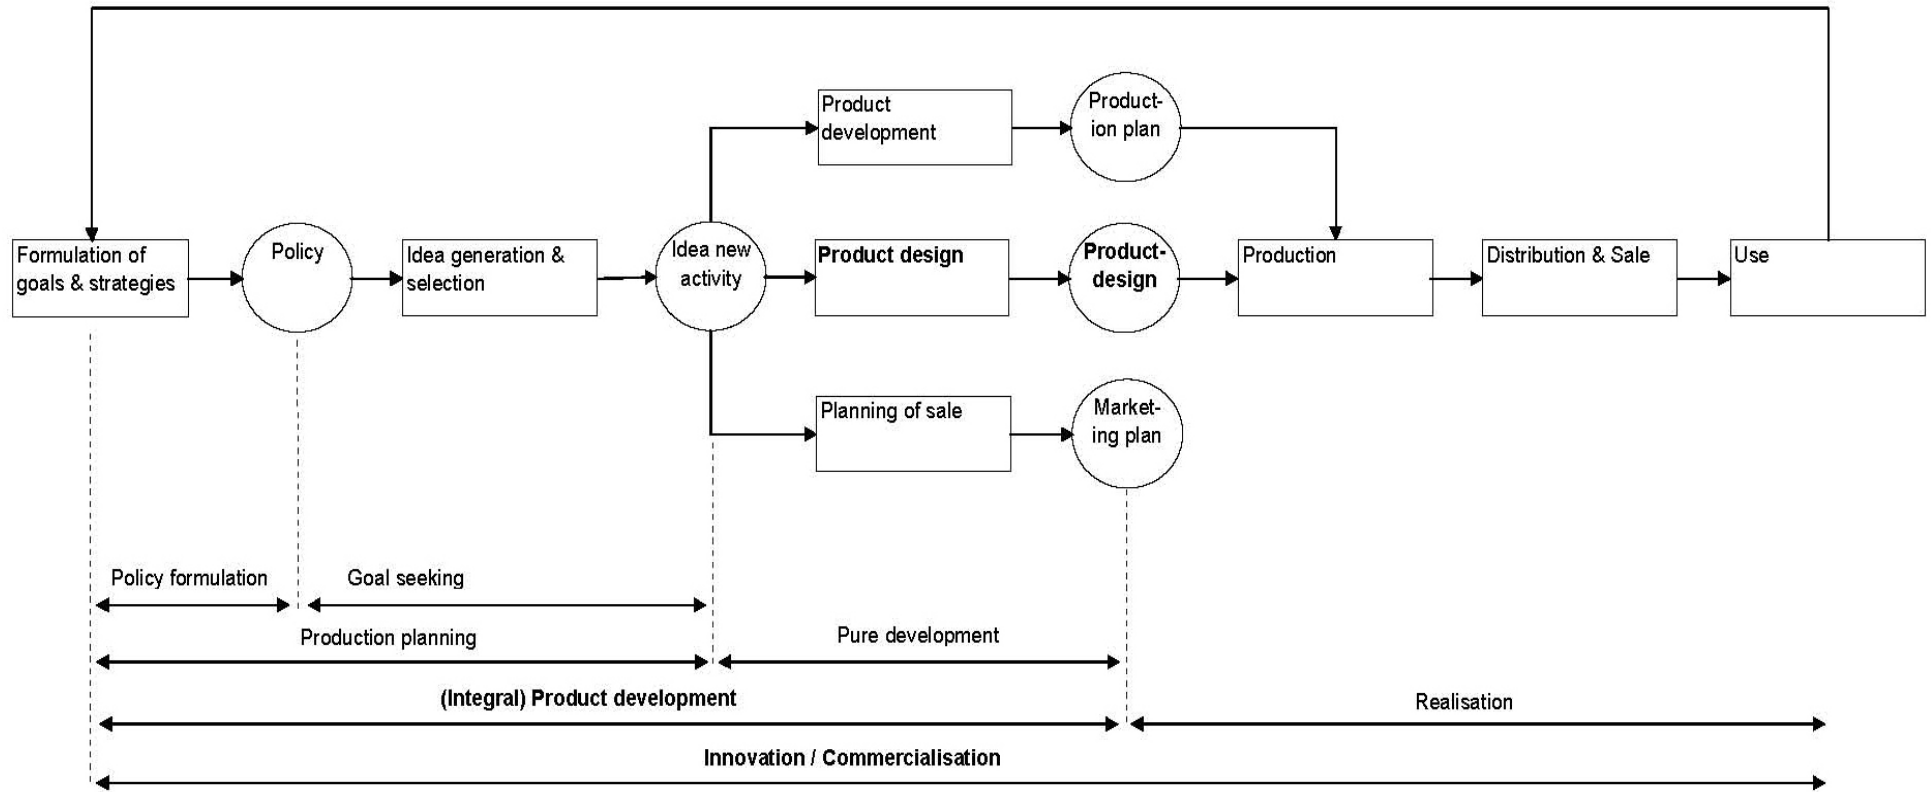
Formulation of goals & strategies

Policy

Idea generation & selection

Idea new activity

Product development

Product design

Planning of sale

Product-ion plan

Product-design

Market-ing plan

Production

Distribution & Sale

Use

Policy formulation

Goal seeking

Production planning

Pure development

(Integral) Product development

Realisation

Innovation / Commercialisation